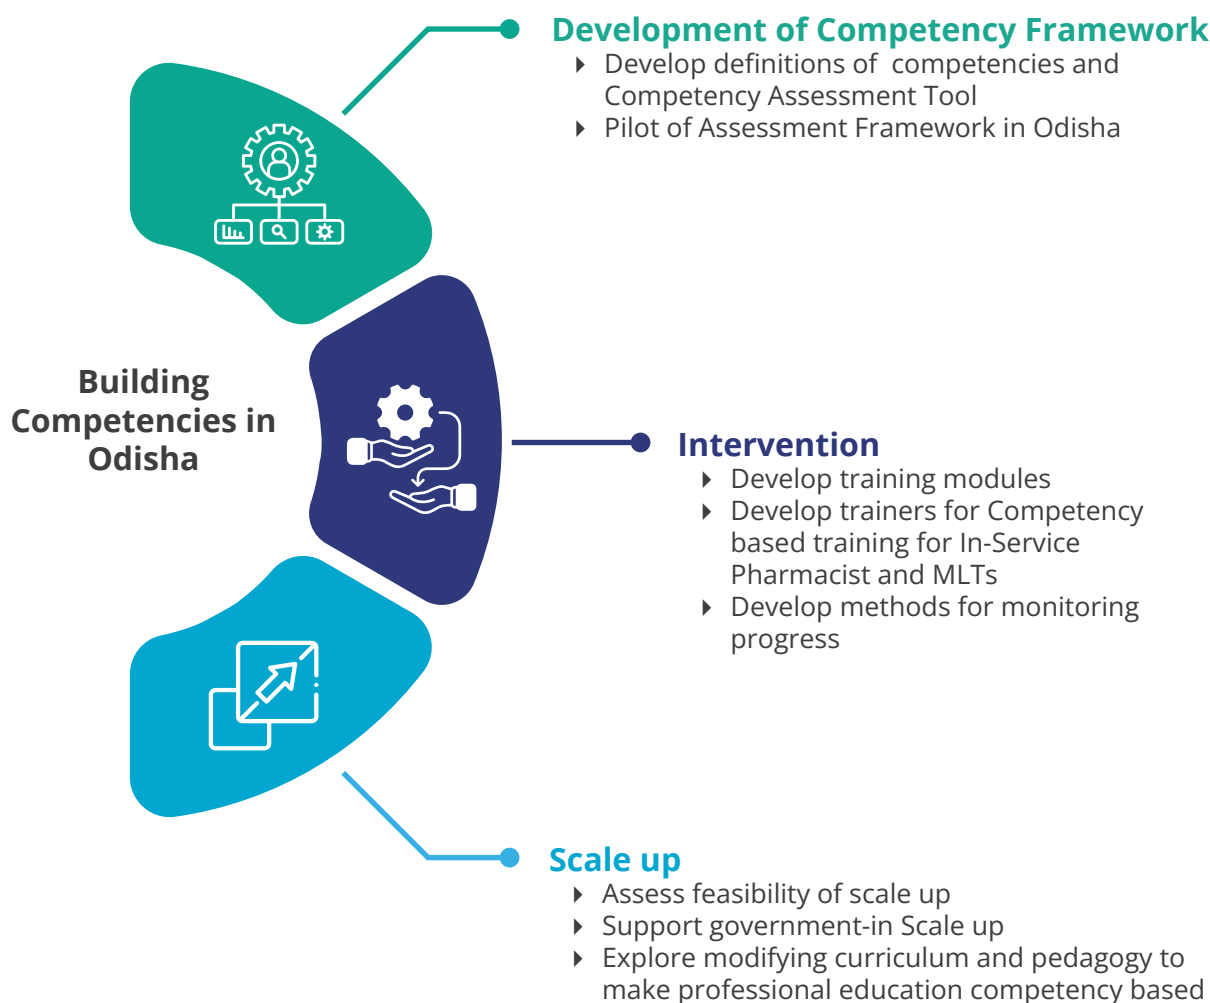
Development of Competency Framework

- Develop definitions of competencies and Competency Assessment Tool
- Pilot of Assessment Framework in Odisha

Building Competencies in Odisha

Intervention

- Develop training modules
- Develop trainers for Competency based training for In-Service Pharmacist and MLTs
- Develop methods for monitoring progress

Scale up

- Assess feasibility of scale up
- Support government-in Scale up
- Explore modifying curriculum and pedagogy to make professional education competency based